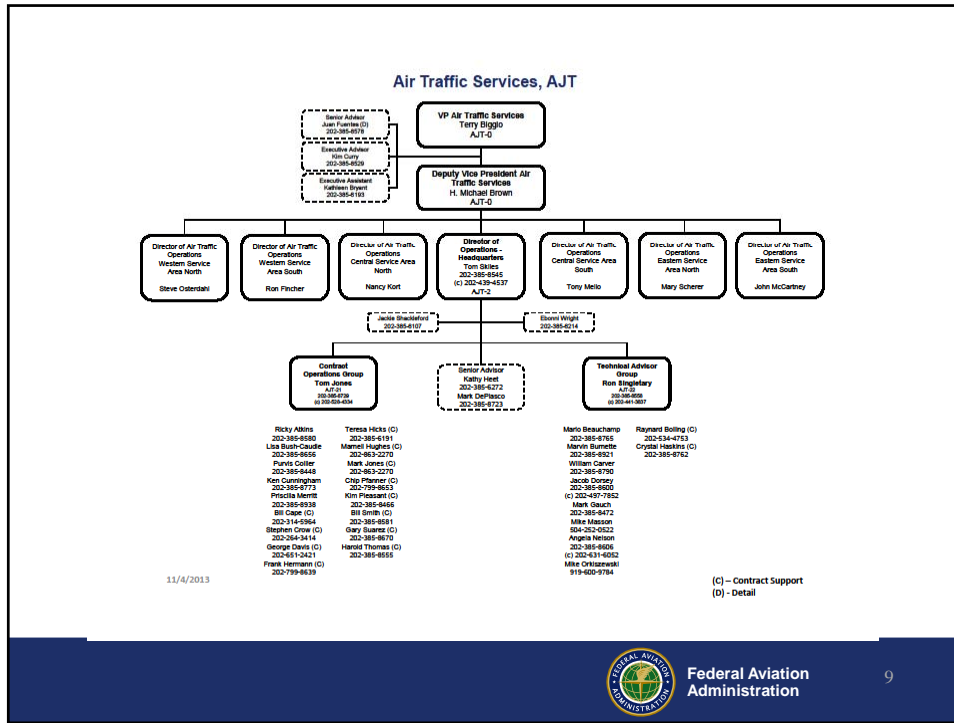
Air Traffic Services, AJT

Senior Advisor
Juan Fuentes (D)
202-385-8578

Executive Advisor
Kim Curry
202-385-8529

Executive Assistant
Kathleen Bryant
202-385-8193

VP Air Traffic Services
Terry Biggio
AJT-0

Deputy Vice President Air Traffic Services
H. Michael Brown
AJT-0

Director of Air Traffic Operations Western Service Area North
Steve Osterdahl

Director of Air Traffic Operations Western Service Area South
Ron Fincher

Director of Air Traffic Operations Central Service Area North
Nancy Kort

Director of Operations - Headquarters
Tom Skiles
202-385-8545
(c) 202-439-4537
AJT-2

Director of Air Traffic Operations Central Service Area South
Tony Mello

Director of Air Traffic Operations Eastern Service Area North
Mary Scherer

Director of Air Traffic Operations Eastern Service Area South
John McCartney

Jackie Shackleford
202-385-8107

Ebonni Wright
202-385-8214

Contract Operations Group
Tom Jones
AJT-21
202-385-8739
(c) 202-528-4334

Senior Advisor
Kathy Heet
202-385-6272
Mark DePlasco
202-385-8723

Technical Advisor Group
Ron Singletary
AJT-22
202-385-8858
(c) 202-441-3607

Ricky Atkins
202-385-8580
Lisa Bush-Caudle
202-385-8656
Purvis Coller
202-385-8448
Ken Cunningham
202-385-8773
Priscilla Merritt
202-385-8938
Bill Cape (C)
202-314-5964
Stephen Crow (C)
202-264-3414
George Davis (C)
202-651-2421
Frank Hermann (C)
202-799-8639

Teresa Hicks (C)
202-385-6191
Marnell Hughes (C)
202-863-2270
Mark Jones (C)
202-863-2270
Chip Pfanner (C)
202-799-8653
Kim Pleasant (C)
202-385-8466
Bill Smith (C)
202-385-8581
Gary Suarez (C)
202-385-8670
Harold Thomas (C)
202-385-8555

Mario Beauchamp
202-385-8765
Marvin Burnette
202-385-8921
William Carver
202-385-8790
Jacob Dorsey
202-385-8600
(c) 202-497-7852
Mark Gauch
202-385-8472
Mike Masson
504-252-0522
Angela Nelson
202-385-8606
(c) 202-631-6052
Mike Orkiszewski
919-600-9784

Raynard Bolling (C)
202-534-4753
Crystal Haskins (C)
202-385-8762

11/4/2013

(C) – Contract Support
(D) - Detail

FEDERAL AVIATION ADMINISTRATION

Federal Aviation Administration

9